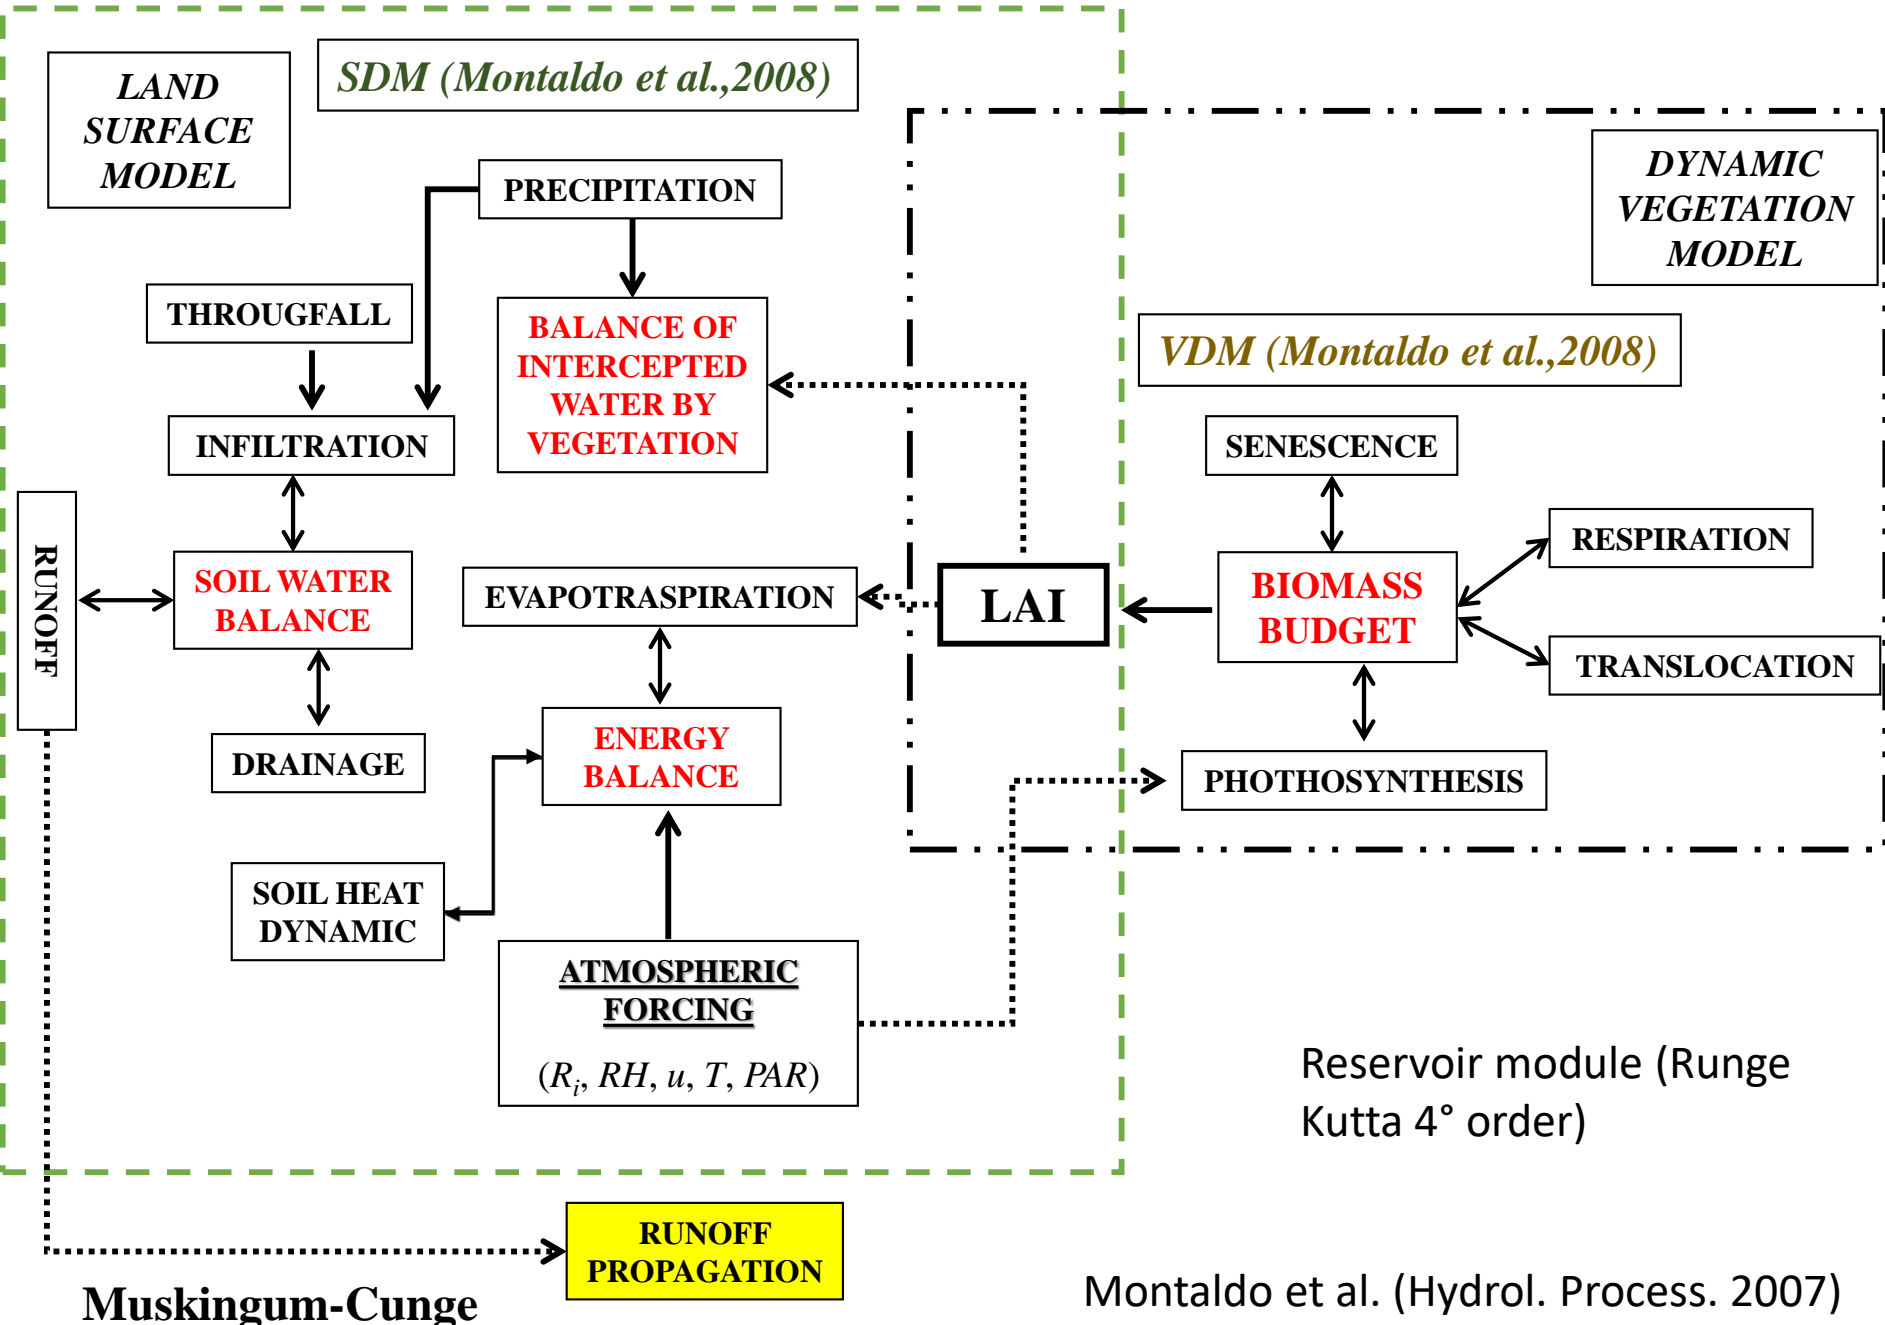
LAND SURFACE MODEL

SDM (Montaldo et al.,2008)

PRECIPITATION

THROUGFALL

BALANCE OF INTERCEPTED WATER BY VEGETATION

INFILTRATION

RUNOFF

SOIL WATER BALANCE

EVAPOTRASPIRATION

DRAINAGE

ENERGY BALANCE

SOIL HEAT DYNAMIC

ATMOSPHERIC FORCING

($R_i$, $RH$, $u$, $T$, $PAR$)

DYNAMIC VEGETATION MODEL

VDM (Montaldo et al.,2008)

SENESCENCE

RESPIRATION

LAI

BIOMASS BUDGET

TRANSLOCATION

PHOTHOSYNTHESIS

Reservoir module (Runge Kutta 4° order)

RUNOFF PROPAGATION

Muskingum-Cunge

Montaldo et al. (Hydrol. Process. 2007)